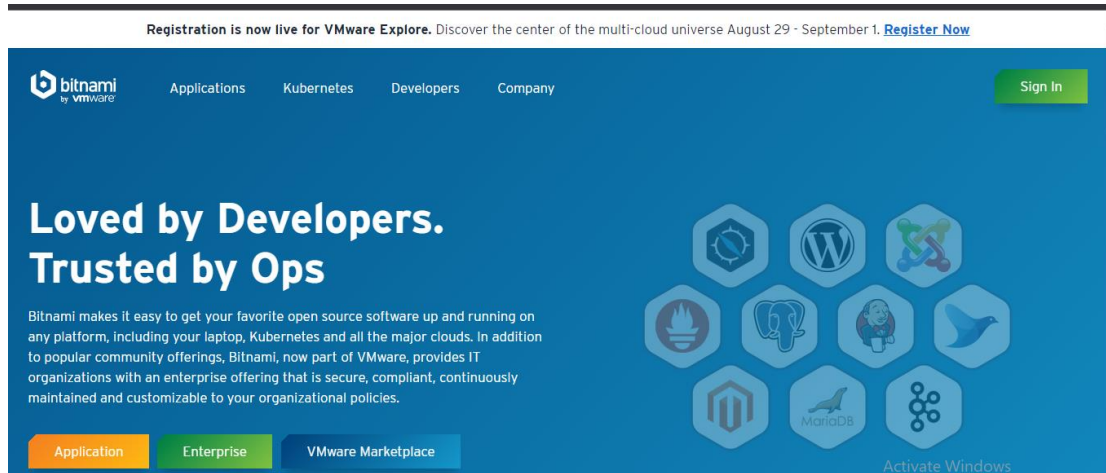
Registration is now live for VMware Explore. Discover the center of the multi-cloud universe August 29 - September 1. Register Now

bitnami by vmware

Applications Kubernetes Developers Company

Sign In

Loved by Developers. Trusted by Ops

Bitnami makes it easy to get your favorite open source software up and running on any platform, including your laptop, Kubernetes and all the major clouds. In addition to popular community offerings, Bitnami, now part of VMware, provides IT organizations with an enterprise offering that is secure, compliant, continuously maintained and customizable to your organizational policies.

MariaDB

Application Enterprise VMware Marketplace

Activate Windows